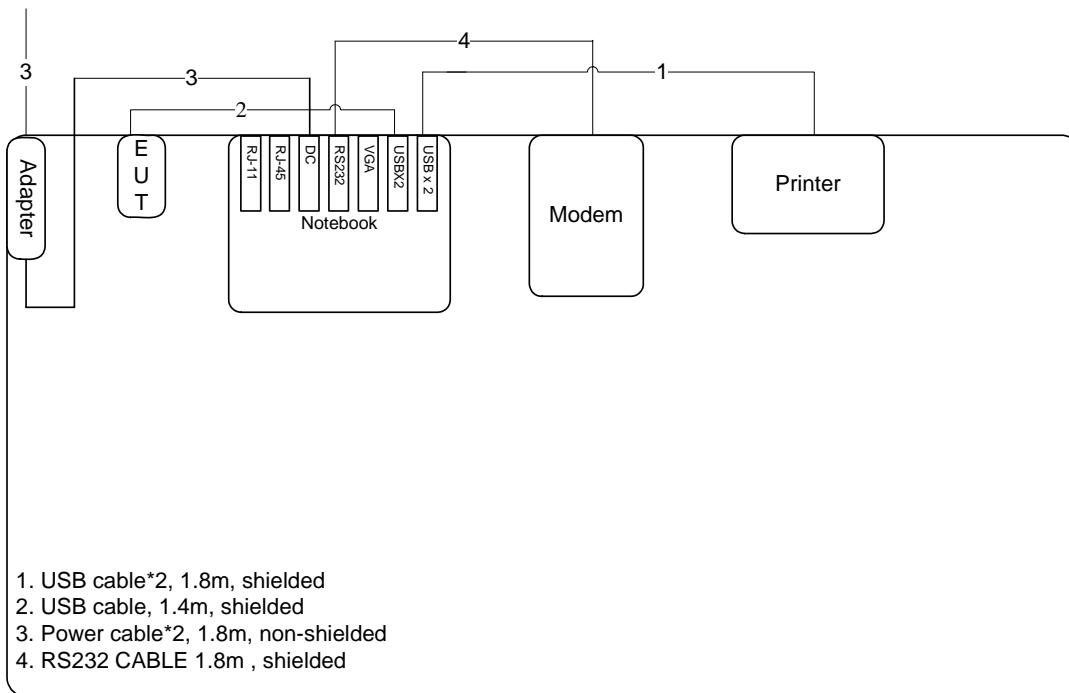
4

3

1

3

2

Adapter

E
U
T

RJ-11 RJ-45 DC RS232 VGA USBX2 USB x 2

Notebook

Modem

Printer

1. USB cable*2, 1.8m, shielded
2. USB cable, 1.4m, shielded
3. Power cable*2, 1.8m, non-shielded
4. RS232 CABLE 1.8m , shielded